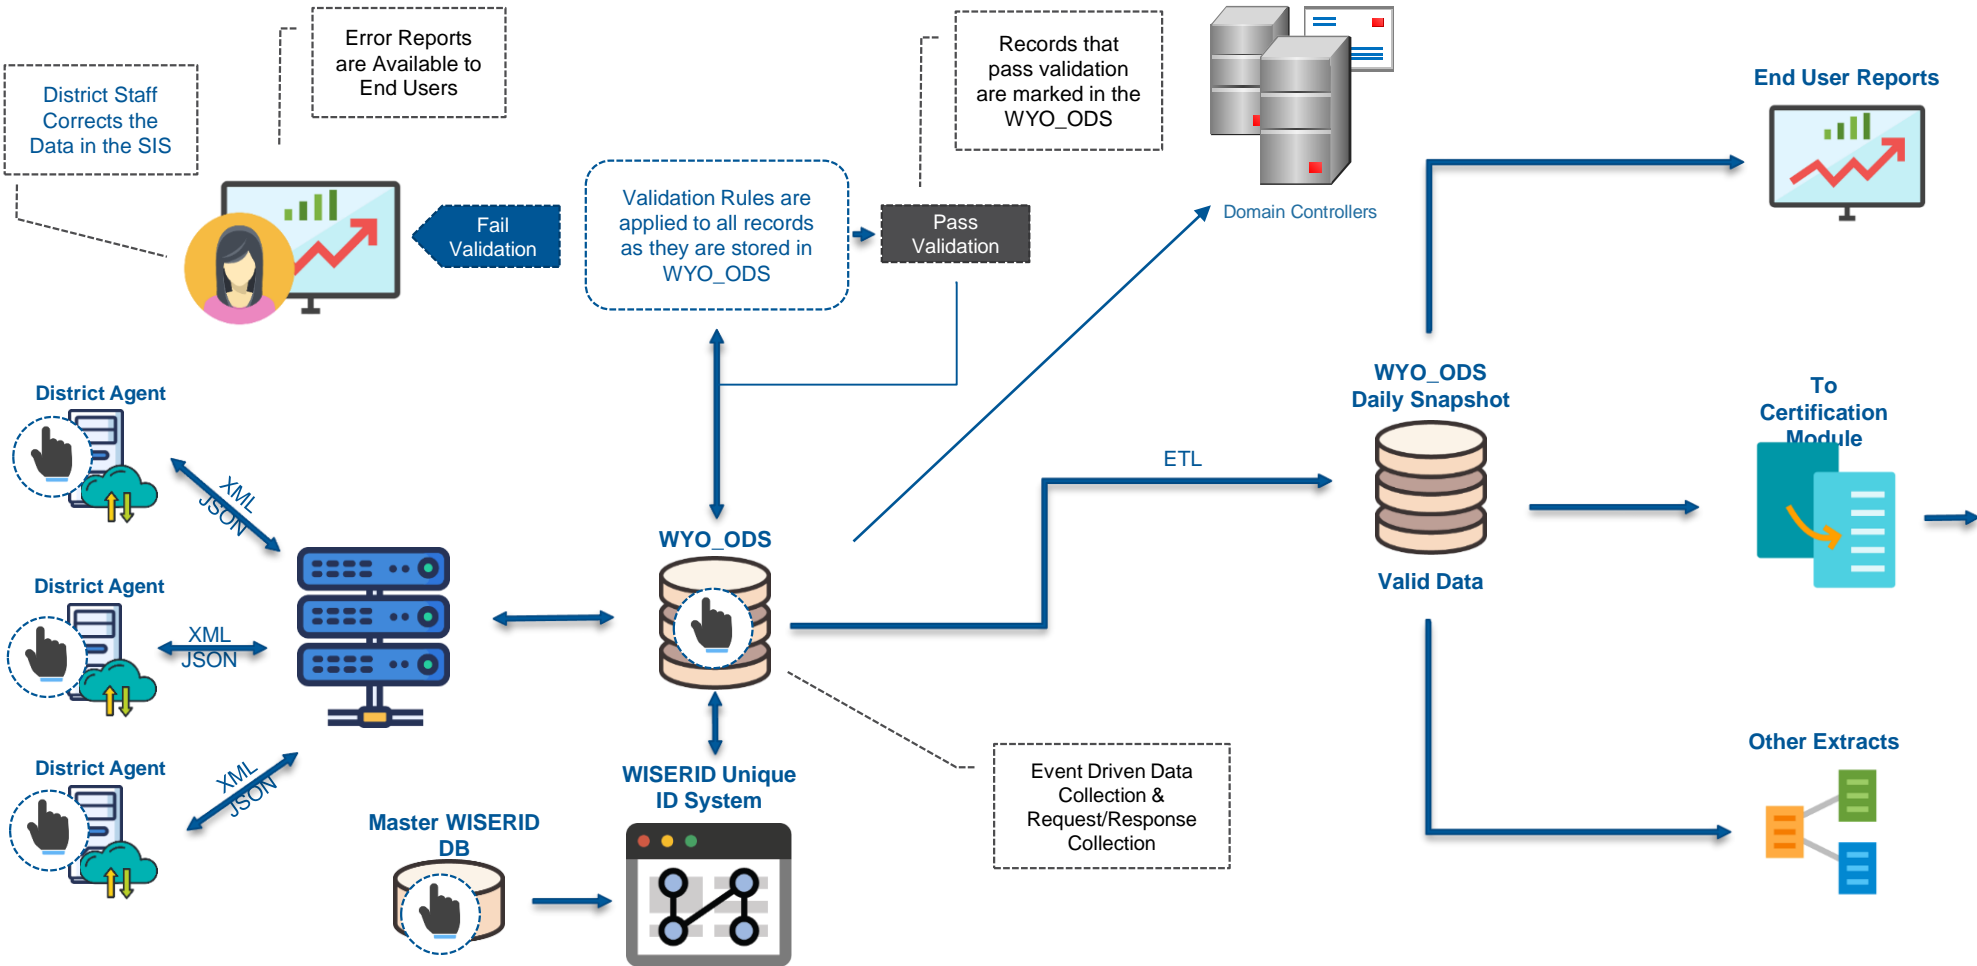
District Staff Corrects the Data in the SIS

Error Reports are Available to End Users

Fail Validation

Validation Rules are applied to all records as they are stored in WYO_ODS

Pass Validation

Records that pass validation are marked in the WYO_ODS

Domain Controllers

End User Reports

District Agent

XML JSON

District Agent

XML JSON

District Agent

XML JSON

WYO_ODS

ETL

WYO_ODS Daily Snapshot

Valid Data

To Certification Module

Other Extracts

WISERID Unique ID System

Master WISERID DB

Event Driven Data Collection & Request/Response Collection